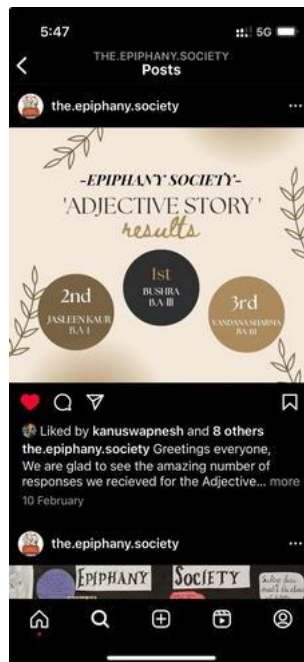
5:47 5G

THE.EPIPHANY.SOCIETY
Posts

the.epiphany.society

-EPIPHANY SOCIETY-
'ADJECTIVE STORY'
results

2nd
JASLEEN KAUR
BA I

1st
BUSHRA
BA III

3rd
VANDANA SHARMA
BA III

Liked by kanuswapnesh and 8 others
the.epiphany.society Greetings everyone, We are glad to see the amazing number of responses we recieved for the Adjective... more
10 February

the.epiphany.society

EPIPHANY SOCIETY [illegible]